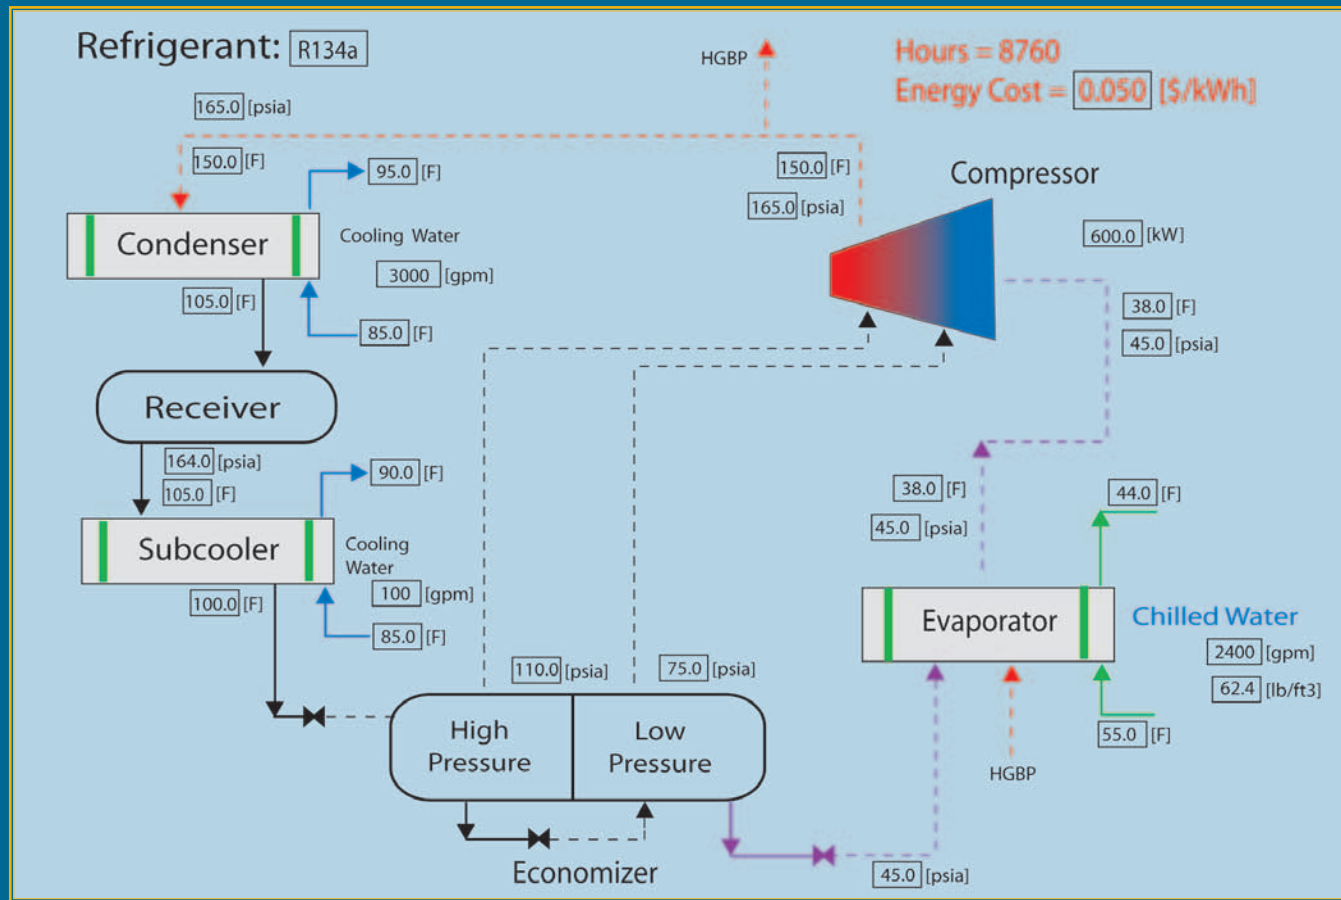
Refrigerant: R134a

HGBP

Hours = 8760
Energy Cost = 0.050 [$/kWh]

165.0 [psia]
150.0 [F]
95.0 [F]
150.0 [F]
165.0 [psia]
Compressor

Condenser
Cooling Water
3000 [gpm]
600.0 [kW]
105.0 [F]
85.0 [F]
38.0 [F]
45.0 [psia]

Receiver
164.0 [psia]
105.0 [F]
90.0 [F]

Subcooler
Cooling Water
100 [gpm]
100.0 [F]
85.0 [F]

38.0 [F]
45.0 [psia]
44.0 [F]

Evaporator
Chilled Water
2400 [gpm]
62.4 [lb/ft3]

110.0 [psia]
75.0 [psia]

High Pressure
Low Pressure

55.0 [F]
HGBP

Economizer
45.0 [psia]